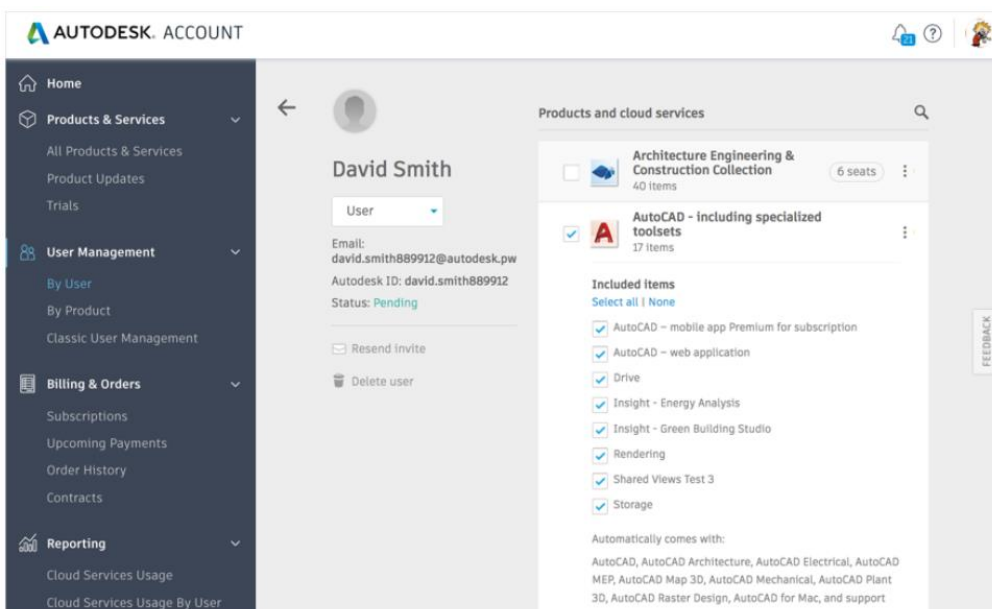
AUTODESK. ACCOUNT

21 ?

Home

Products & Services

All Products & Services

Product Updates

Trials

User Management

By User

By Product

Classic User Management

Billing & Orders

Subscriptions

Upcoming Payments

Order History

Contracts

Reporting

Cloud Services Usage

Cloud Services Usage By User

←

David Smith

User

Email: david.smith889912@autodesk.pw

Autodesk ID: david.smith889912

Status: Pending

Resend invite

Delete user

Products and cloud services

Architecture Engineering & Construction Collection
40 items

6 seats

AutoCAD - including specialized toolsets
17 items

Included items

Select all | None

AutoCAD – mobile app Premium for subscription

AutoCAD – web application

Drive

Insight - Energy Analysis

Insight - Green Building Studio

Rendering

Shared Views Test 3

Storage

Automatically comes with:

AutoCAD, AutoCAD Architecture, AutoCAD Electrical, AutoCAD MEP, AutoCAD Map 3D, AutoCAD Mechanical, AutoCAD Plant 3D, AutoCAD Raster Design, AutoCAD for Mac, and support

FEEDBACK